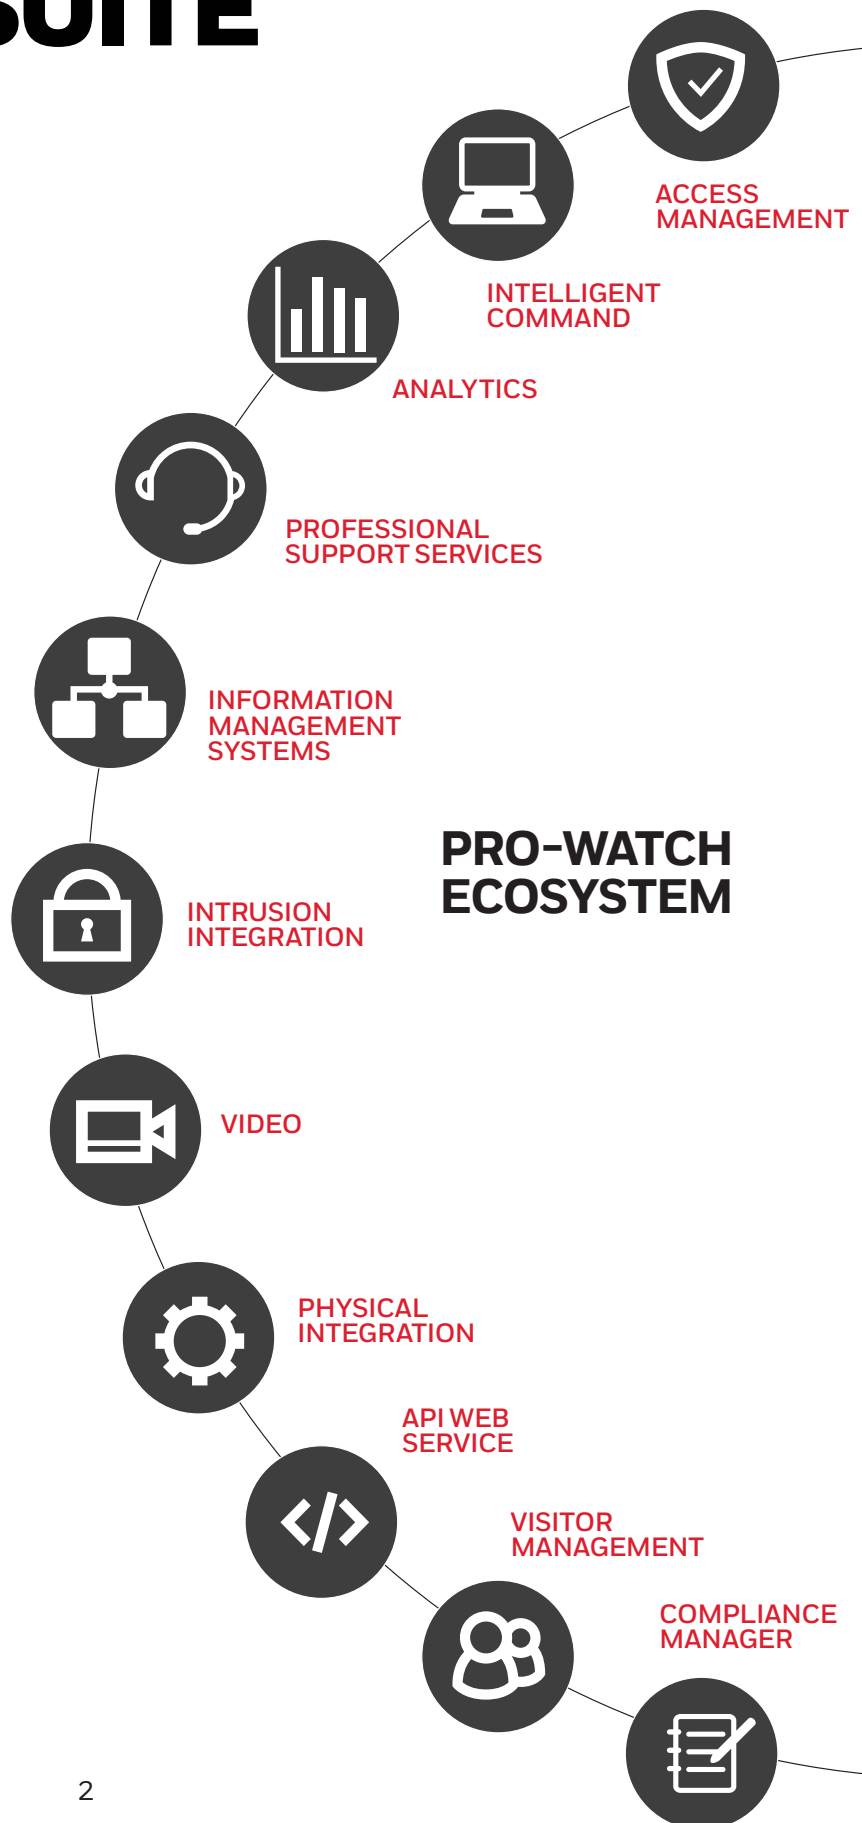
SUITE

ACCESS MANAGEMENT

INTELLIGENT COMMAND

ANALYTICS

PROFESSIONAL SUPPORT SERVICES

INFORMATION MANAGEMENT SYSTEMS

PRO-WATCH ECOSYSTEM

INTRUSION INTEGRATION

VIDEO

PHYSICAL INTEGRATION

API WEB SERVICE

VISITOR MANAGEMENT

COMPLIANCE MANAGER

2